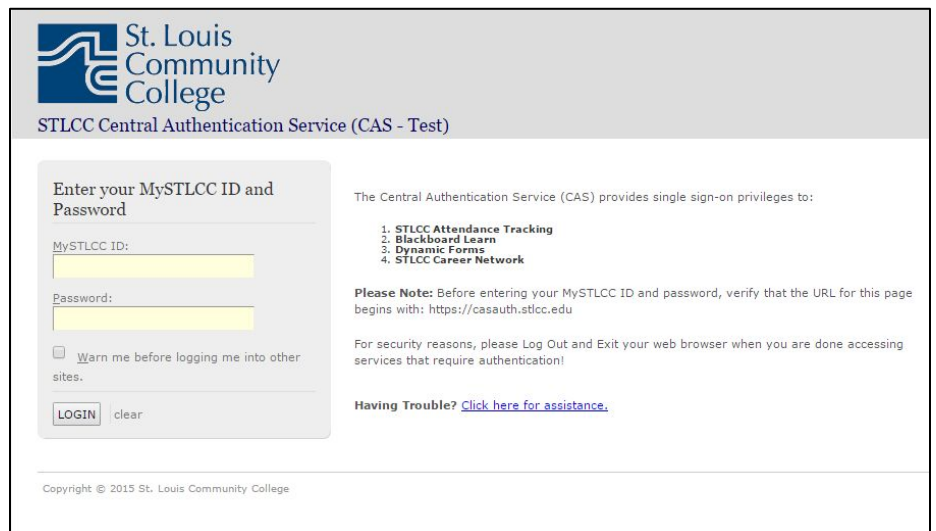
St. Louis Community College

STLCC Central Authentication Service (CAS - Test)

Enter your MySTLCC ID and Password

MySTLCC ID:

Password:

Warn me before logging me into other sites.

LOGIN clear

The Central Authentication Service (CAS) provides single sign-on privileges to:

1. **STLCC Attendance Tracking**
2. **Blackboard Learn**
3. **Dynamic Forms**
4. **STLCC Career Network**

**Please Note:** Before entering your MySTLCC ID and password, verify that the URL for this page begins with: https://casauth.stlcc.edu

For security reasons, please Log Out and Exit your web browser when you are done accessing services that require authentication!

**Having Trouble?** Click here for assistance.

Copyright © 2015 St. Louis Community College